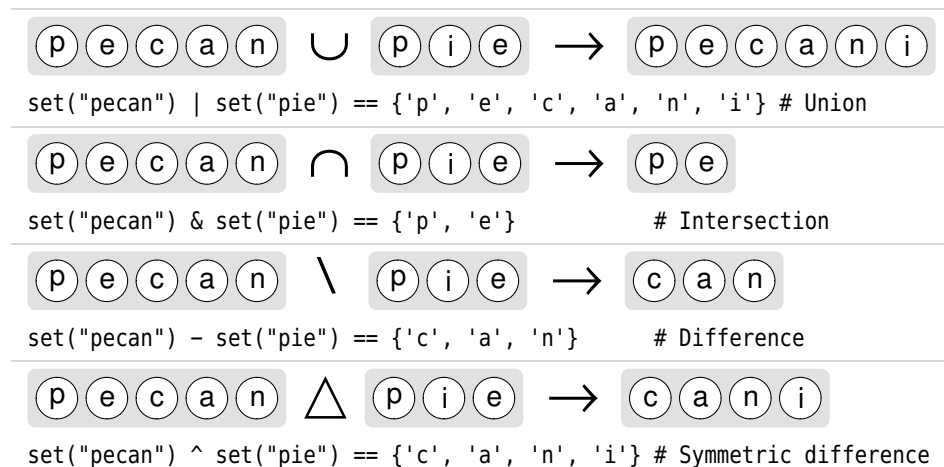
p e c a n $\cup$ p i e $\rightarrow$ p e c a n i

set("pecan") | set("pie") == {'p', 'e', 'c', 'a', 'n', 'i'} # Union

p e c a n $\cap$ p i e $\rightarrow$ p e

set("pecan") & set("pie") == {'p', 'e'} # Intersection

p e c a n $\setminus$ p i e $\rightarrow$ c a n

set("pecan") - set("pie") == {'c', 'a', 'n'} # Difference

p e c a n $\triangle$ p i e $\rightarrow$ c a n i

set("pecan") ^ set("pie") == {'c', 'a', 'n', 'i'} # Symmetric difference